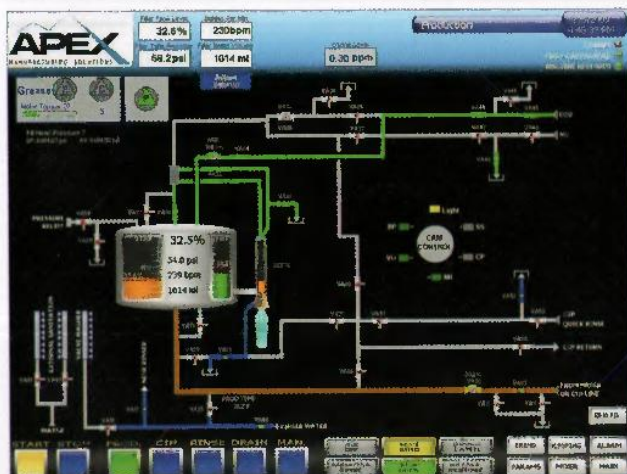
APEX
MANUFACTURING SOLUTIONS

32.6%
230bpm
58.2psi
1014 ml

0.30 ppm

Production

Grease

32.5%
54.0 psi
239 bpm
1014 ml

CAM CONTROL

CIP QUICK RINSE
CIP RETURN

PROD TYPE

START
STOP
PROD
CIP
RINSE
DRAIN
MAN

TREND
ALARM
PARAMS
MAIN